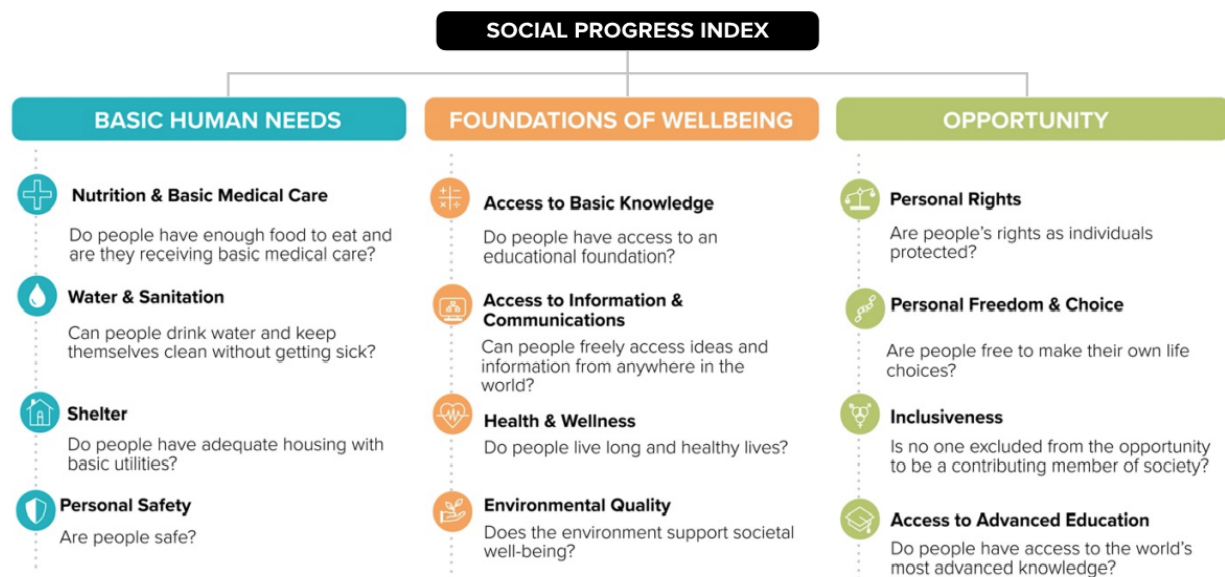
SOCIAL PROGRESS INDEX

BASIC HUMAN NEEDS

Nutrition & Basic Medical Care
Do people have enough food to eat and are they receiving basic medical care?

Water & Sanitation
Can people drink water and keep themselves clean without getting sick?

Shelter
Do people have adequate housing with basic utilities?

Personal Safety
Are people safe?

FOUNDATIONS OF WELLBEING

Access to Basic Knowledge
Do people have access to an educational foundation?

Access to Information & Communications
Can people freely access ideas and information from anywhere in the world?

Health & Wellness
Do people live long and healthy lives?

Environmental Quality
Does the environment support societal well-being?

OPPORTUNITY

Personal Rights
Are people's rights as individuals protected?

Personal Freedom & Choice
Are people free to make their own life choices?

Inclusiveness
Is no one excluded from the opportunity to be a contributing member of society?

Access to Advanced Education
Do people have access to the world's most advanced knowledge?